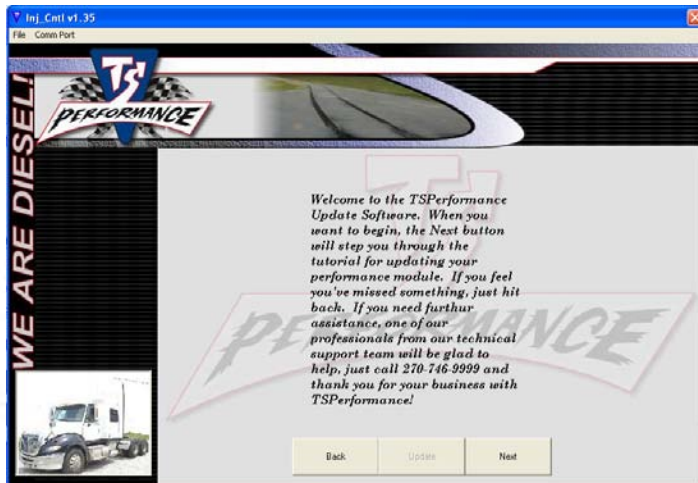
Inj_Cntl v1.35

File Comm Port

TS

PERFORMANCE

WE ARE DIESEL!

Welcome to the TSPerformance Update Software. When you want to begin, the Next button will step you through the tutorial for updating your performance module. If you feel you've missed something, just hit back. If you need furthur assistance, one of our professionals from our technical support team will be glad to help, just call 270-746-9999 and thank you for your business with TSPerformance!

PERFORMANCE

Back

Update

Next